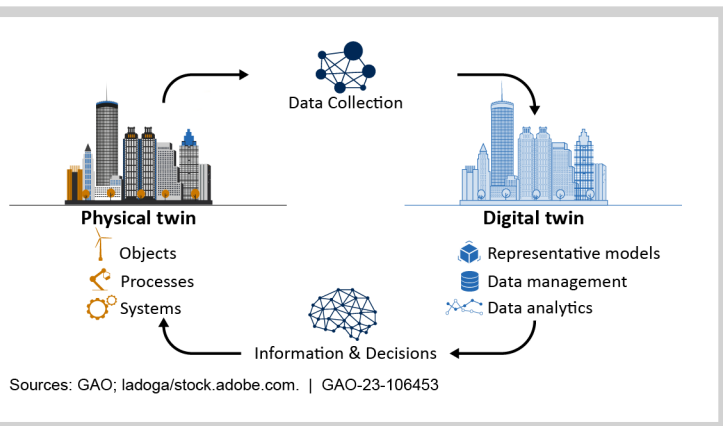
Data Collection

Physical twin

Objects

Processes

Systems

Digital twin

Representative models

Data management

Data analytics

Information & Decisions

Sources: GAO; ladoga/stock.adobe.com. | GAO-23-106453